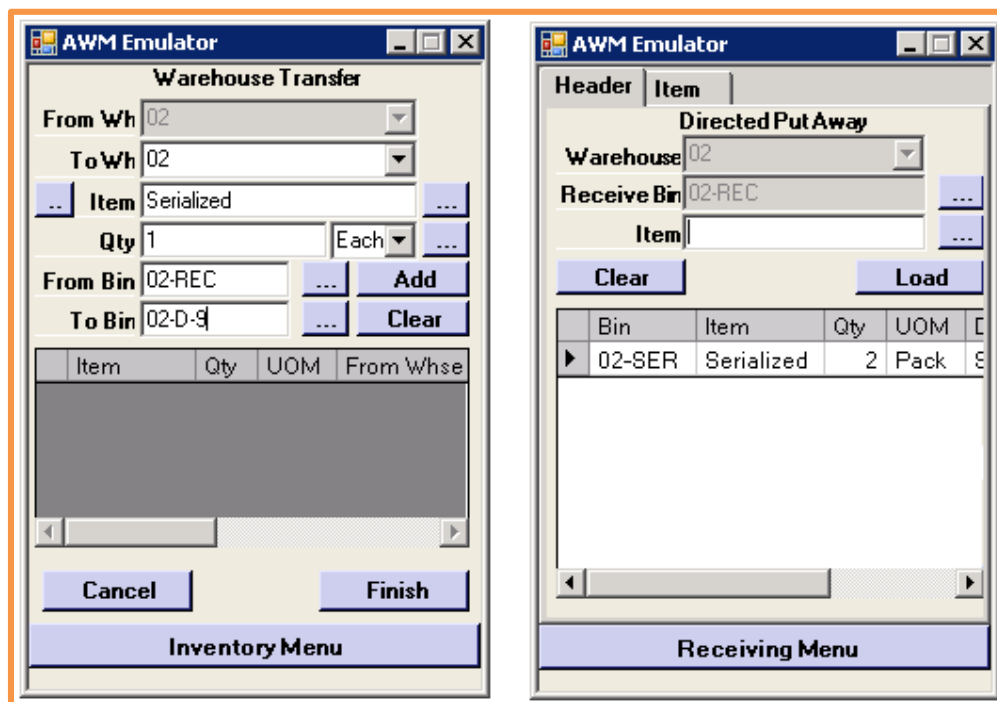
AWM Emulator

Warehouse Transfer

From Wh 02

To Wh 02

.. Item Serialized ...

Qty 1 Each ...

From Bin 02-REC ... Add

To Bin 02-D-9 ... Clear

| Item | Qty | UOM | From Whse |
|---|---|---|---|

Cancel Finish

Inventory Menu

AWM Emulator

Header Item

Directed Put Away

Warehouse 02

Receive Bin 02-REC ...

Item ...

Clear Load

| Bin | Item | Qty | UOM | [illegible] |
|---|---|---|---|---|
| 02-SER | Serialized | 2 | Pack | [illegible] |

Receiving Menu